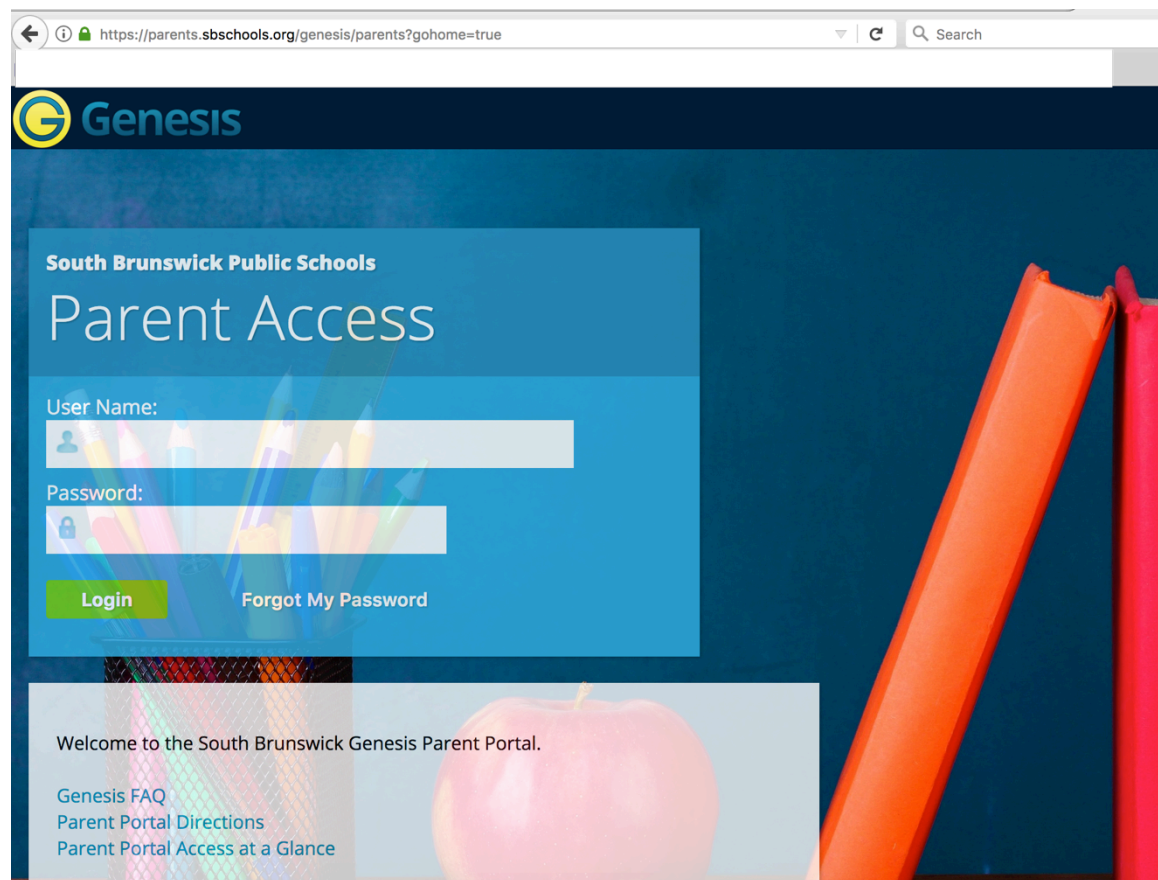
https://parents.sbschools.org/genesis/parents?gohome=true

Search

G Genesis

South Brunswick Public Schools

Parent Access

User Name:

Password:

Login

Forgot My Password

Welcome to the South Brunswick Genesis Parent Portal.

Genesis FAQ
Parent Portal Directions
Parent Portal Access at a Glance